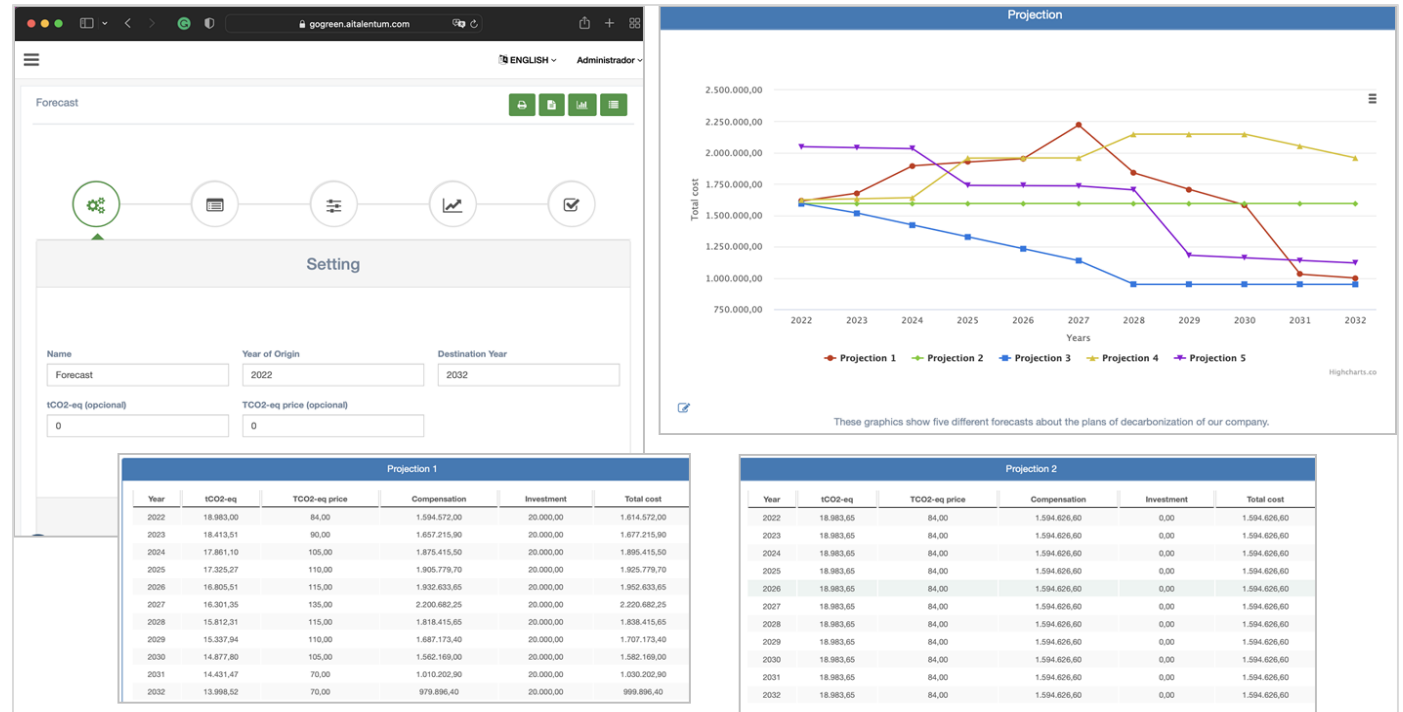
gogreen.aitalentum.com

ENGLISH Administrador

Forecast

Setting

Name
Forecast
Year of Origin
2022
Destination Year
2032
tCO2-eq (opcional)
0
TCO2-eq price (opcional)
0

Projection

2.500.000,00
2.250.000,00
2.000.000,00
1.750.000,00
1.500.000,00
1.250.000,00
1.000.000,00
750.000,00
Total cost
2022 2023 2024 2025 2026 2027 2028 2029 2030 2031 2032
Years
Projection 1 Projection 2 Projection 3 Projection 4 Projection 5
Highcharts.co

These graphics show five different forecasts about the plans of decarbonization of our company.

Projection 1

| Year | tCO2-eq | TCO2-eq price | Compensation | Investment | Total cost |
|---|---|---|---|---|---|
| 2022 | 18.983,00 | 84,00 | 1.594.572,00 | 20.000,00 | 1.614.572,00 |
| 2023 | 18.413,51 | 90,00 | 1.657.215,90 | 20.000,00 | 1.677.215,90 |
| 2024 | 17.861,10 | 105,00 | 1.875.415,50 | 20.000,00 | 1.895.415,50 |
| 2025 | 17.325,27 | 110,00 | 1.905.779,70 | 20.000,00 | 1.925.779,70 |
| 2026 | 16.805,51 | 115,00 | 1.932.633,65 | 20.000,00 | 1.952.633,65 |
| 2027 | 16.301,35 | 135,00 | 2.200.682,25 | 20.000,00 | 2.220.682,25 |
| 2028 | 15.812,31 | 115,00 | 1.818.415,65 | 20.000,00 | 1.838.415,65 |
| 2029 | 15.337,94 | 110,00 | 1.687.173,40 | 20.000,00 | 1.707.173,40 |
| 2030 | 14.877,80 | 105,00 | 1.562.169,00 | 20.000,00 | 1.582.169,00 |
| 2031 | 14.431,47 | 70,00 | 1.010.202,90 | 20.000,00 | 1.030.202,90 |
| 2032 | 13.998,52 | 70,00 | 979.896,40 | 20.000,00 | 999.896,40 |

Projection 2

| Year | tCO2-eq | TCO2-eq price | Compensation | Investment | Total cost |
|---|---|---|---|---|---|
| 2022 | 18.983,65 | 84,00 | 1.594.626,60 | 0,00 | 1.594.626,60 |
| 2023 | 18.983,65 | 84,00 | 1.594.626,60 | 0,00 | 1.594.626,60 |
| 2024 | 18.983,65 | 84,00 | 1.594.626,60 | 0,00 | 1.594.626,60 |
| 2025 | 18.983,65 | 84,00 | 1.594.626,60 | 0,00 | 1.594.626,60 |
| 2026 | 18.983,65 | 84,00 | 1.594.626,60 | 0,00 | 1.594.626,60 |
| 2027 | 18.983,65 | 84,00 | 1.594.626,60 | 0,00 | 1.594.626,60 |
| 2028 | 18.983,65 | 84,00 | 1.594.626,60 | 0,00 | 1.594.626,60 |
| 2029 | 18.983,65 | 84,00 | 1.594.626,60 | 0,00 | 1.594.626,60 |
| 2030 | 18.983,65 | 84,00 | 1.594.626,60 | 0,00 | 1.594.626,60 |
| 2031 | 18.983,65 | 84,00 | 1.594.626,60 | 0,00 | 1.594.626,60 |
| 2032 | 18.983,65 | 84,00 | 1.594.626,60 | 0,00 | 1.594.626,60 |